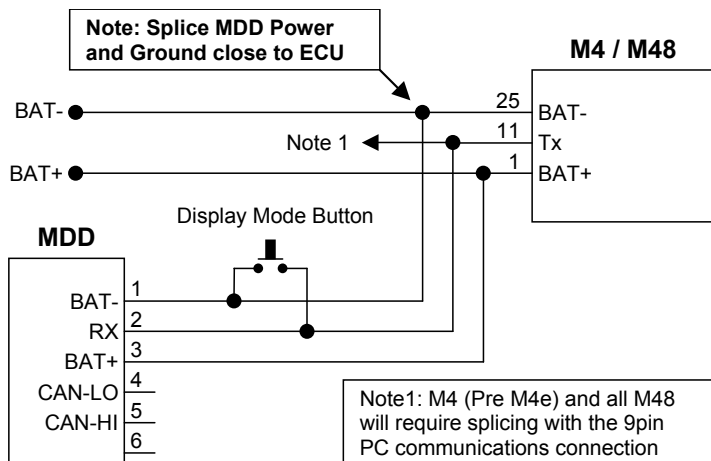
Note: Splice MDD Power and Ground close to ECU

M4 / M48

BAT-

25
BAT-

Note 1

11
Tx

BAT+

1
BAT+

Display Mode Button

MDD

1
BAT-

2
RX

3
BAT+

4
CAN-LO

5
CAN-HI

6

Note1: M4 (Pre M4e) and all M48 will require splicing with the 9pin PC communications connection